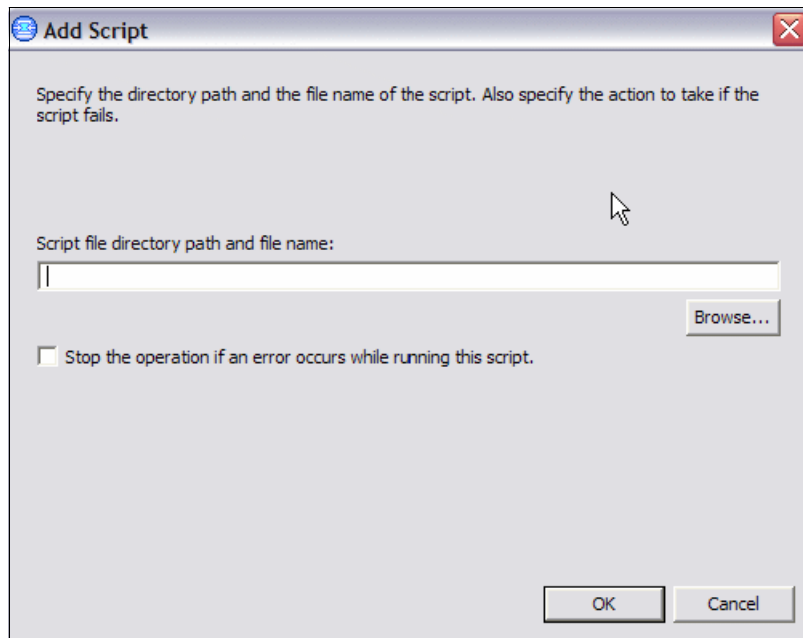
Add Script

Specify the directory path and the file name of the script. Also specify the action to take if the script fails.

Script file directory path and file name:

Browse...

Stop the operation if an error occurs while running this script.

OK

Cancel